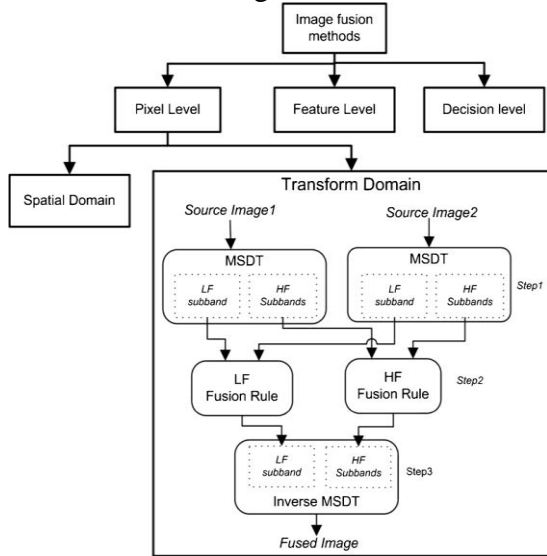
Image fusion methods

Pixel Level

Feature Level

Decision level

Spatial Domain

Transform Domain

Source Image1

Source Image2

MSDT

LF subband

HF Subbands

MSDT

LF subband

HF Subbands

Step1

LF Fusion Rule

HF Fusion Rule

Step2

LF subband

HF Subbands

Step3

Inverse MSDT

Fused Image